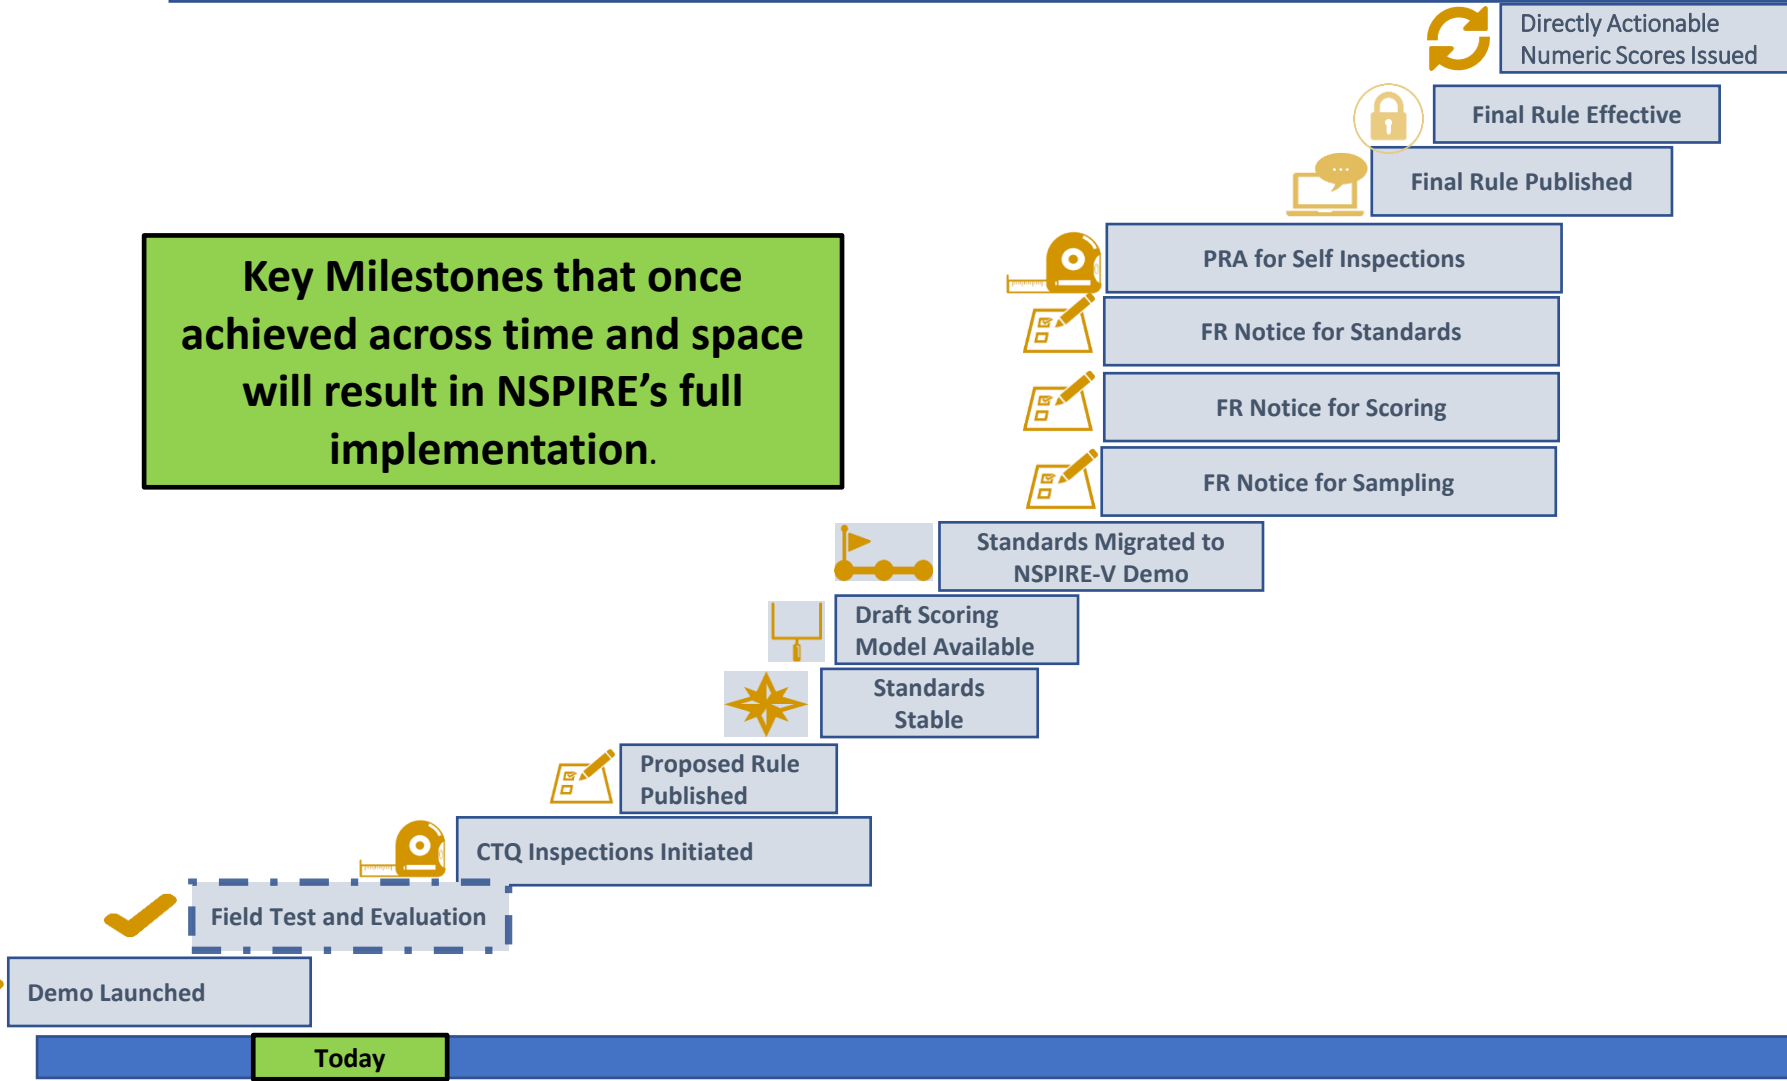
Directly Actionable Numeric Scores Issued

Final Rule Effective

Final Rule Published

Key Milestones that once achieved across time and space will result in NSPIRE's full implementation.

PRA for Self Inspections

FR Notice for Standards

FR Notice for Scoring

FR Notice for Sampling

Standards Migrated to NSPIRE-V Demo

Draft Scoring Model Available

Standards Stable

Proposed Rule Published

CTQ Inspections Initiated

Field Test and Evaluation

Demo Launched

Today